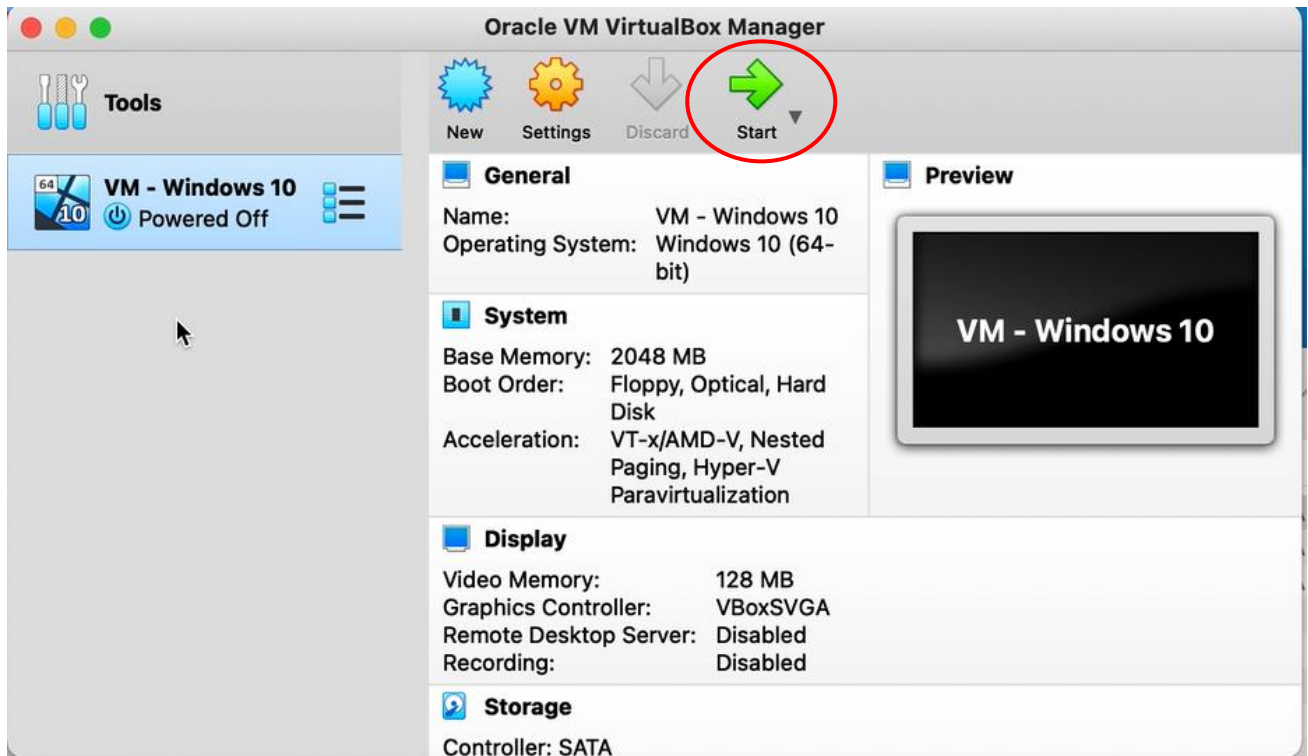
Oracle VM VirtualBox Manager

Tools

64 10

VM - Windows 10
Powered Off

New Settings Discard Start

General

Name: VM - Windows 10
Operating System: Windows 10 (64-bit)

Preview

VM - Windows 10

System

Base Memory: 2048 MB
Boot Order: Floppy, Optical, Hard Disk
Acceleration: VT-x/AMD-V, Nested Paging, Hyper-V Paravirtualization

Display

Video Memory: 128 MB
Graphics Controller: VBoxSVGA
Remote Desktop Server: Disabled
Recording: Disabled

Storage

Controller: SATA